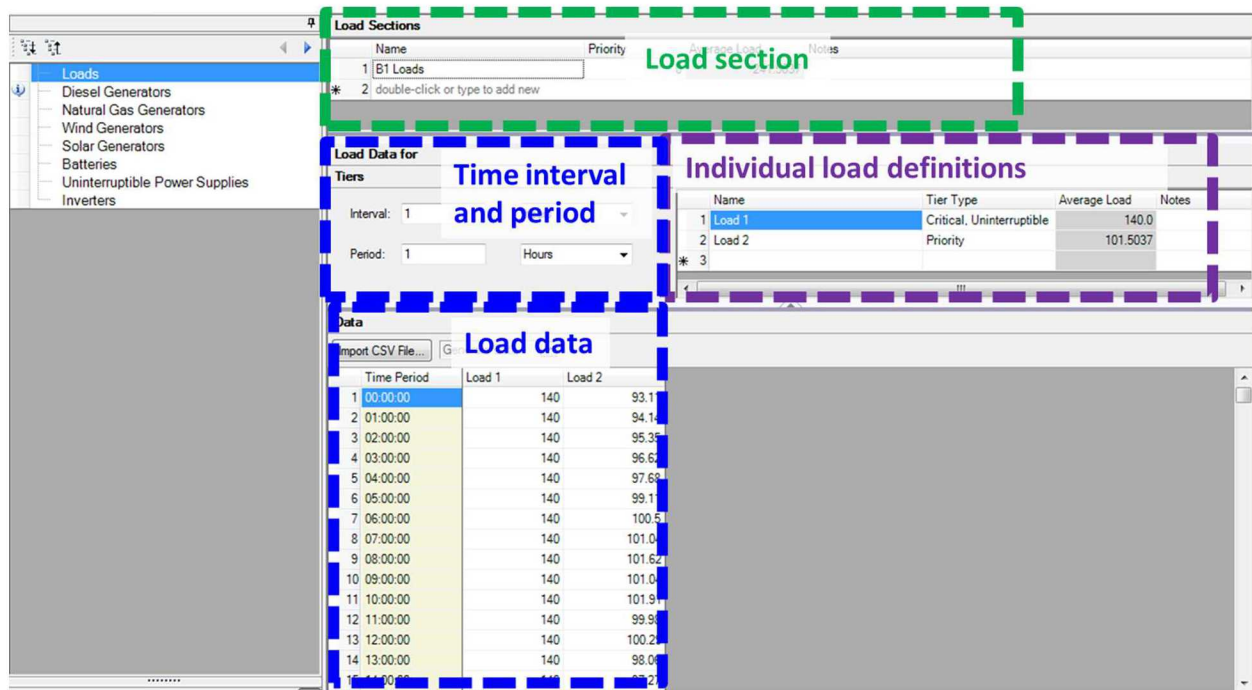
Loads
Diesel Generators
Natural Gas Generators
Wind Generators
Solar Generators
Batteries
Uninterruptible Power Supplies
Inverters

Load Sections

| | Name | Priority | Average Load | Notes |
|---|---|---|---|---|
| 1 | B1 Loads | | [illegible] | |
| * 2 | double-click or type to add new | | | |

Load section

Load Data for
Tiers

Time interval and period

Interval: 1

Period: 1 Hours

Individual load definitions

| | Name | Tier Type | Average Load | Notes |
|---|---|---|---|---|
| 1 | Load 1 | Critical, Uninterruptible | 140.0 | |
| 2 | Load 2 | Priority | 101.5037 | |
| * 3 | | | | |

Data

Import CSV File...

Load data

| | Time Period | Load 1 | Load 2 |
|---|---|---|---|
| 1 | 00:00:00 | 140 | 93.1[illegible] |
| 2 | 01:00:00 | 140 | 94.1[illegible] |
| 3 | 02:00:00 | 140 | 95.3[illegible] |
| 4 | 03:00:00 | 140 | 96.6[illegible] |
| 5 | 04:00:00 | 140 | 97.6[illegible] |
| 6 | 05:00:00 | 140 | 99.1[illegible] |
| 7 | 06:00:00 | 140 | 100.5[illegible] |
| 8 | 07:00:00 | 140 | 101.0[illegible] |
| 9 | 08:00:00 | 140 | 101.62 |
| 10 | 09:00:00 | 140 | 101.0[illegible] |
| 11 | 10:00:00 | 140 | 101.9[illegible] |
| 12 | 11:00:00 | 140 | 99.9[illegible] |
| 13 | 12:00:00 | 140 | 100.2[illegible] |
| 14 | 13:00:00 | 140 | 98.0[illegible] |
| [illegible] | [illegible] | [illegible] | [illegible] |